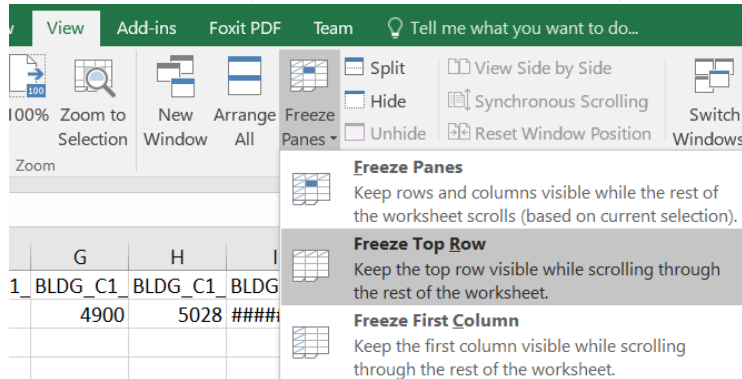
w View Add-ins Foxit PDF Team Tell me what you want to do...

100

100% Zoom to Selection

Zoom

New Window

Arrange All

Freeze Panes ▾

Split

Hide

Unhide

View Side by Side

Synchronous Scrolling

Reset Window Position

Switch Windows

Freeze Panes
Keep rows and columns visible while the rest of the worksheet scrolls (based on current selection).

Freeze Top Row
Keep the top row visible while scrolling through the rest of the worksheet.

Freeze First Column
Keep the first column visible while scrolling through the rest of the worksheet.

| G | H | I |
|---|---|---|
| 1_ BLDG_C1_ | BLDG_C1_ | BLDG |
| 4900 | 5028 | #### |